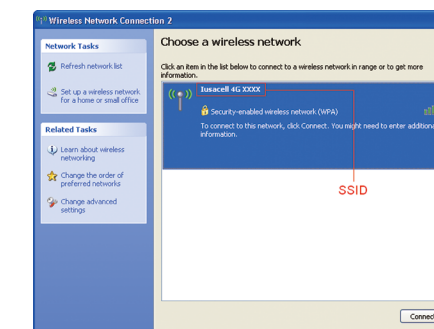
Wireless Network Connection 2

Network Tasks

Refresh network list

Set up a wireless network for a home or small office

Related Tasks

Learn about wireless networking

Change the order of preferred networks

Change advanced settings

Choose a wireless network

Click an item in the list below to connect to a wireless network in range or to get more information.

Iusacell 4G XXXX

Security-enabled wireless network (WPA)

To connect to this network, click Connect. You might need to enter additiona information.

SSID

Connec